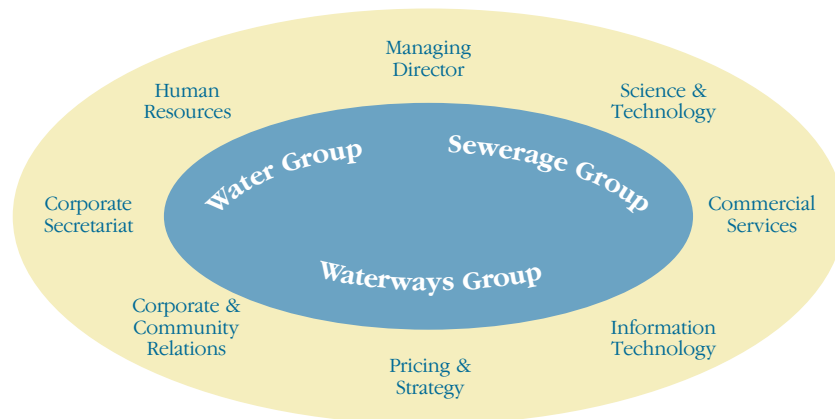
Managing Director

Human Resources

Science & Technology

Water Group

Sewerage Group

Corporate Secretariat

Commercial Services

Waterways Group

Corporate & Community Relations

Information Technology

Pricing & Strategy